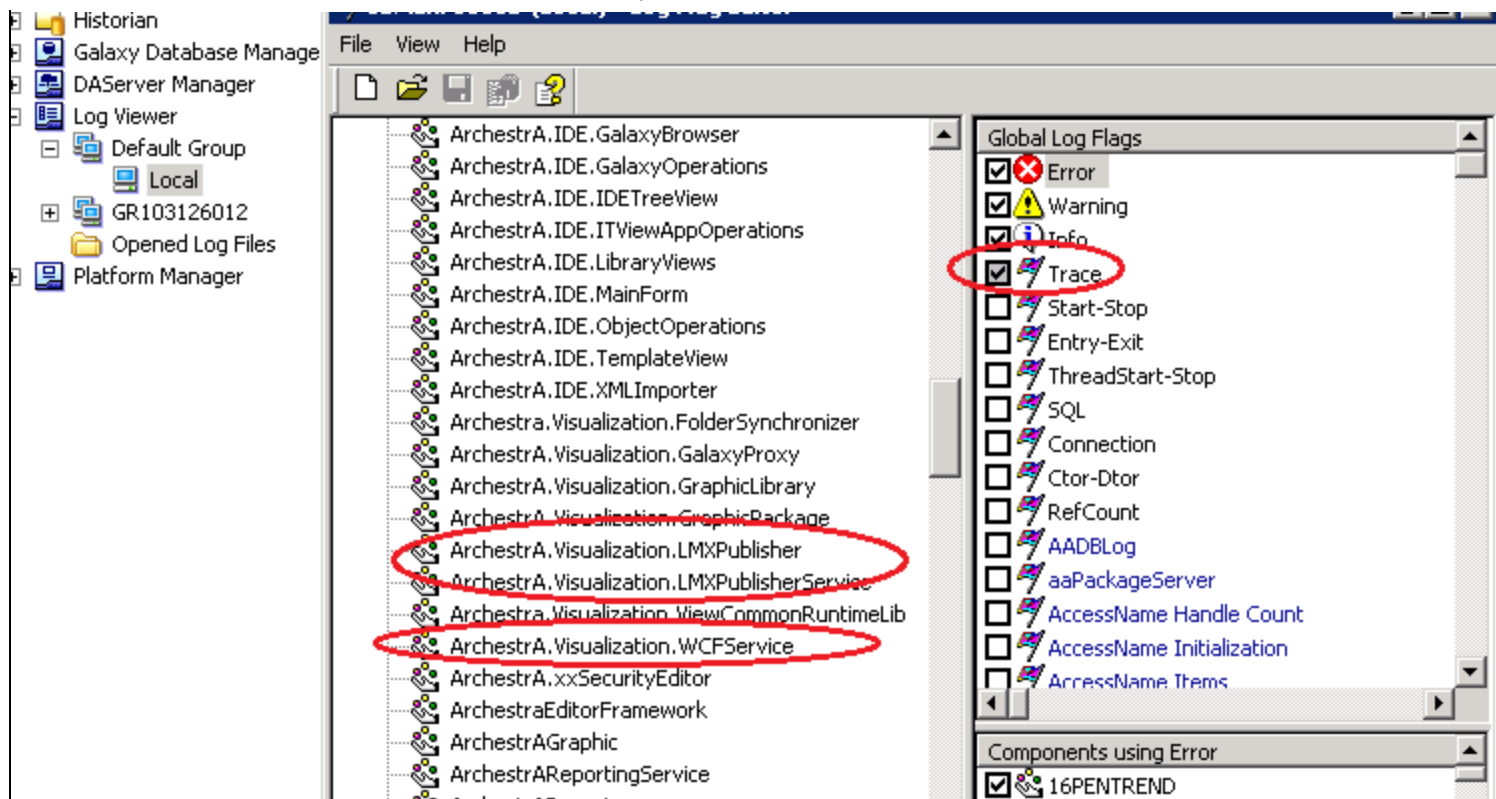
Historian
Galaxy Database Manage
DAServer Manager
Log Viewer
Default Group
Local
GR103126012
Opened Log Files
Platform Manager

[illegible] - Log Flag Editor

File View Help

ArchestrA.IDE.GalaxyBrowser
ArchestrA.IDE.GalaxyOperations
ArchestrA.IDE.IDETreeView
ArchestrA.IDE.ITViewAppOperations
ArchestrA.IDE.LibraryViews
ArchestrA.IDE.MainForm
ArchestrA.IDE.ObjectOperations
ArchestrA.IDE.TemplateView
ArchestrA.IDE.XMLImporter
Archestra.Visualization.FolderSynchronizer
ArchestrA.Visualization.GalaxyProxy
ArchestrA.Visualization.GraphicLibrary
ArchestrA.Visualization.GraphicPackage
ArchestrA.Visualization.LMXPublisher
ArchestrA.Visualization.LMXPublisherService
Archestra.Visualization.ViewCommonRuntimeLib
ArchestrA.Visualization.WCFService
ArchestrA.xxSecurityEditor
ArchestraEditorFramework
ArchestrAGraphic
ArchestrAReportingService

Global Log Flags
Error
Warning
Info
Trace
Start-Stop
Entry-Exit
ThreadStart-Stop
SQL
Connection
Ctor-Dtor
RefCount
AADBLog
aaPackageServer
AccessName Handle Count
AccessName Initialization
AccessName Items

Components using Error
16PENTREND